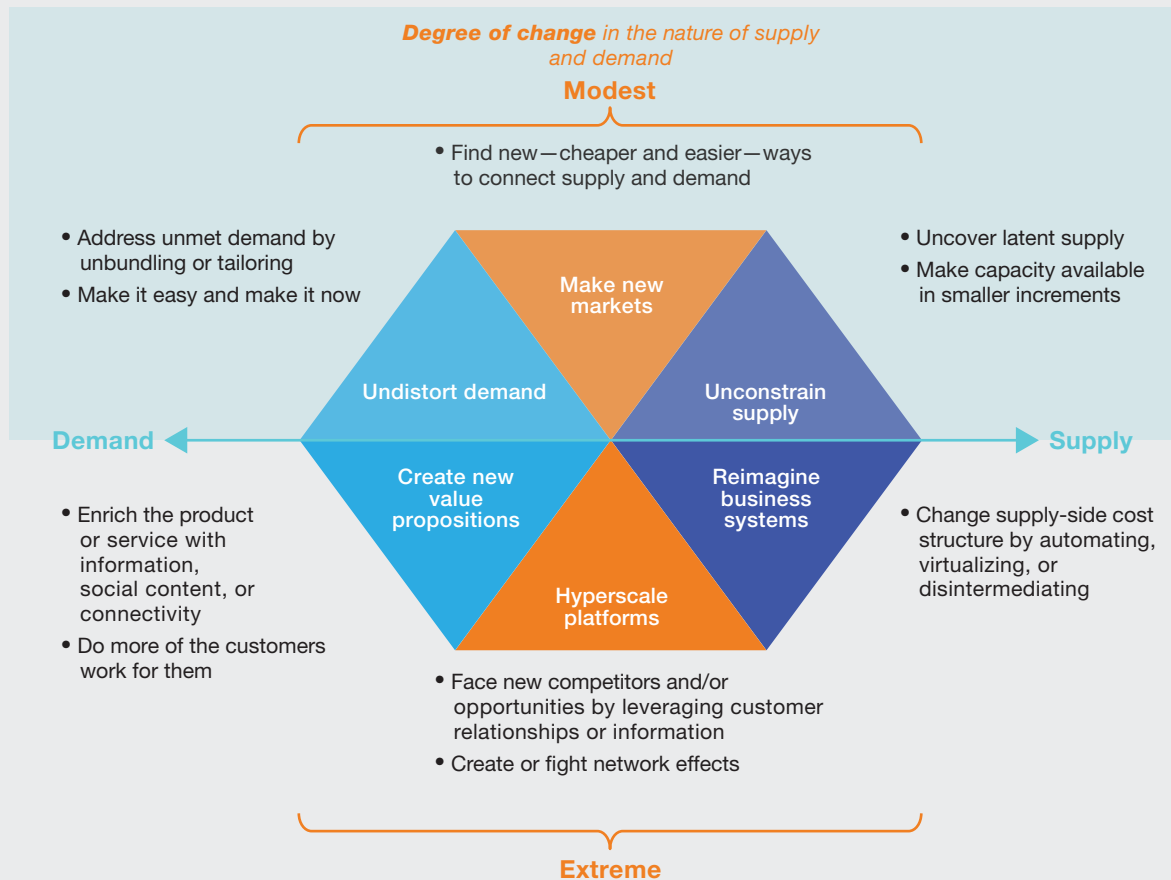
**Degree of change** in the nature of supply and demand

Modest

• Find new—cheaper and easier—ways to connect supply and demand

• Address unmet demand by unbundling or tailoring
• Make it easy and make it now

• Uncover latent supply
• Make capacity available in smaller increments

Make new markets

Undistort demand

Unconstrain supply

Demand

Supply

Create new value propositions

Reimagine business systems

Hyperscale platforms

• Enrich the product or service with information, social content, or connectivity
• Do more of the customers work for them

• Change supply-side cost structure by automating, virtualizing, or disintermediating

• Face new competitors and/or opportunities by leveraging customer relationships or information
• Create or fight network effects

Extreme